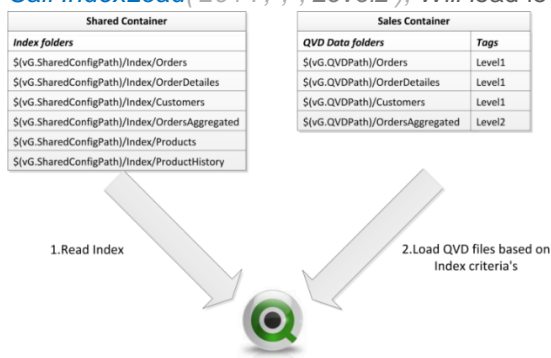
Call IndexLoad('2014',,,,'Level2'); Will load fo

| Shared Container |
|---|
| Index folders |
| $(vG.SharedConfigPath)/Index/Orders |
| $(vG.SharedConfigPath)/Index/OrderDetailes |
| $(vG.SharedConfigPath)/Index/Customers |
| $(vG.SharedConfigPath)/Index/OrdersAggregated |
| $(vG.SharedConfigPath)/Index/Products |
| $(vG.SharedConfigPath)/Index/ProductHistory |

| Sales Container | |
|---|---|
| QVD Data folders | Tags |
| $(vG.QVDPath)/Orders | Level1 |
| $(vG.QVDPath)/OrderDetailes | Level1 |
| $(vG.QVDPath)/Customers | Level1 |
| $(vG.QVDPath)/OrdersAggregated | Level2 |

1.Read Index

2.Load QVD files based on Index criteria's